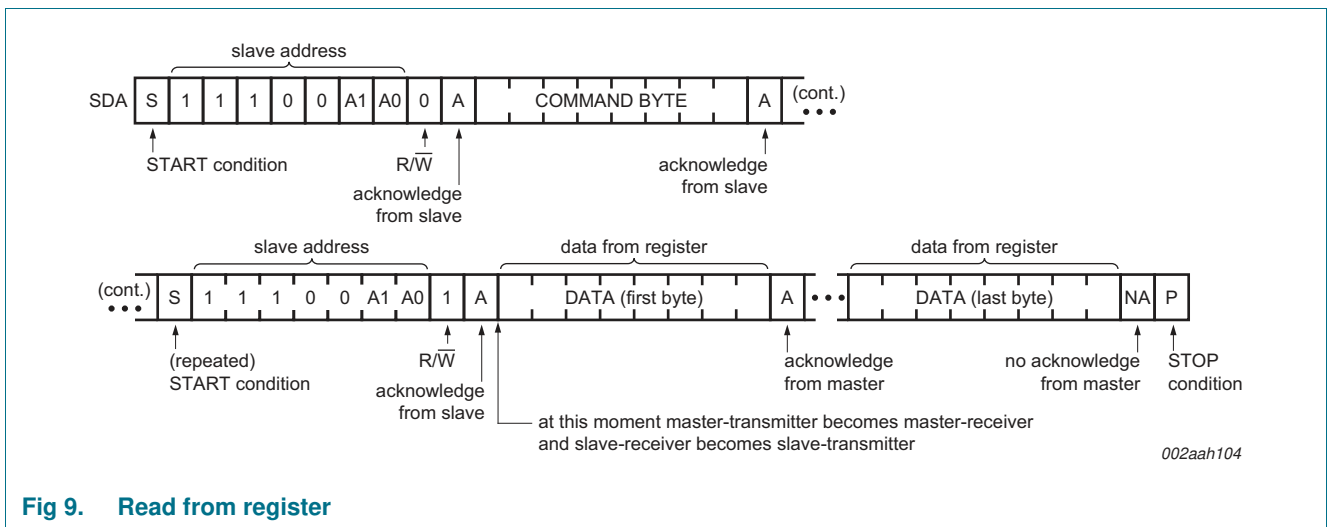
slave address

SDA S 1 1 1 0 0 A1 A0 0 A COMMAND BYTE A (cont.)

START condition

$R/\overline{W}$

acknowledge from slave

acknowledge from slave

slave address

data from register

data from register

(cont.) S 1 1 1 0 0 A1 A0 1 A DATA (first byte) A DATA (last byte) NA P

(repeated) START condition

$R/\overline{W}$

acknowledge from slave

acknowledge from master

no acknowledge from master

STOP condition

at this moment master-transmitter becomes master-receiver and slave-receiver becomes slave-transmitter

002aah104

Fig 9. Read from register